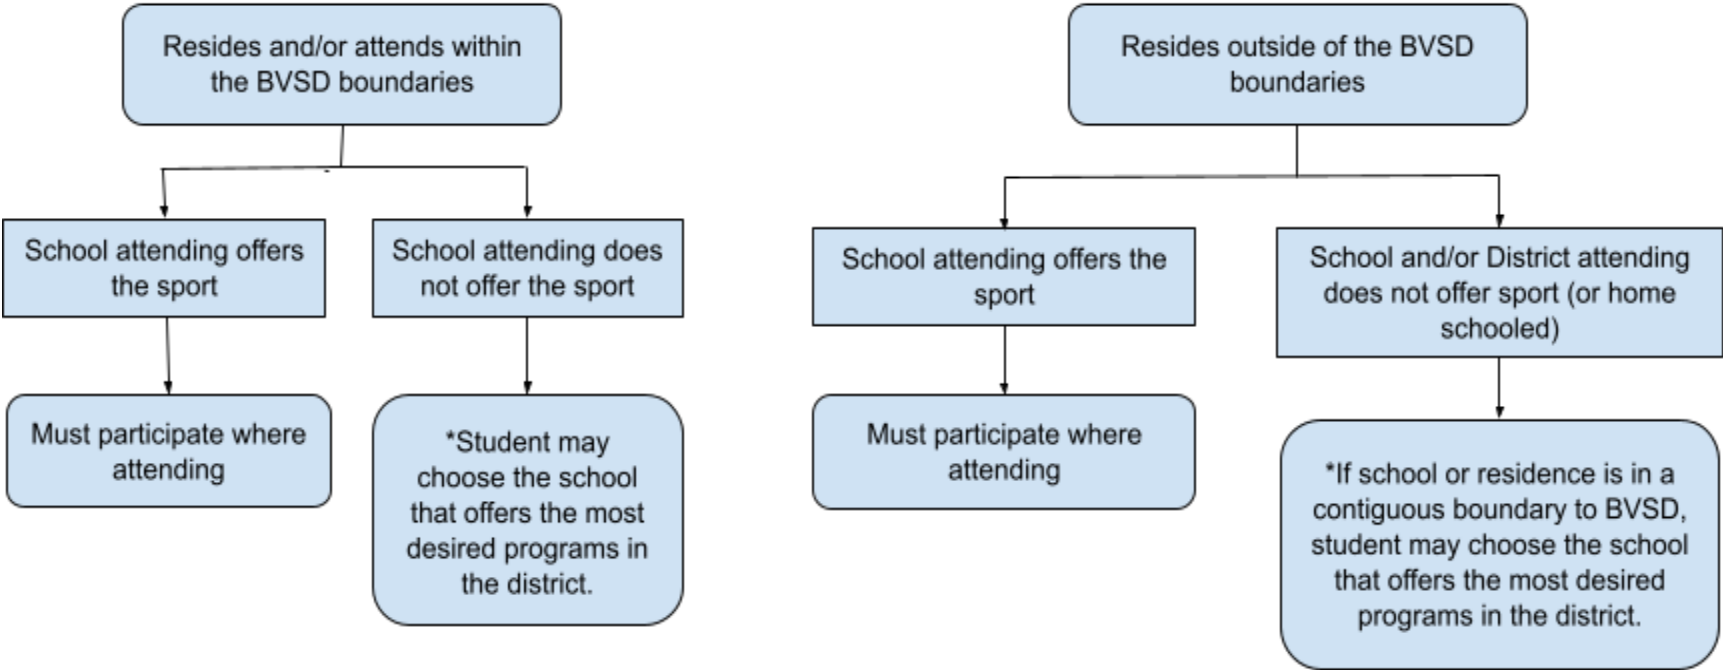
Resides and/or attends within the BVSD boundaries

School attending offers the sport

School attending does not offer the sport

Must participate where attending

*Student may choose the school that offers the most desired programs in the district.

Resides outside of the BVSD boundaries

School attending offers the sport

School and/or District attending does not offer sport (or home schooled)

Must participate where attending

*If school or residence is in a contiguous boundary to BVSD, student may choose the school that offers the most desired programs in the district.